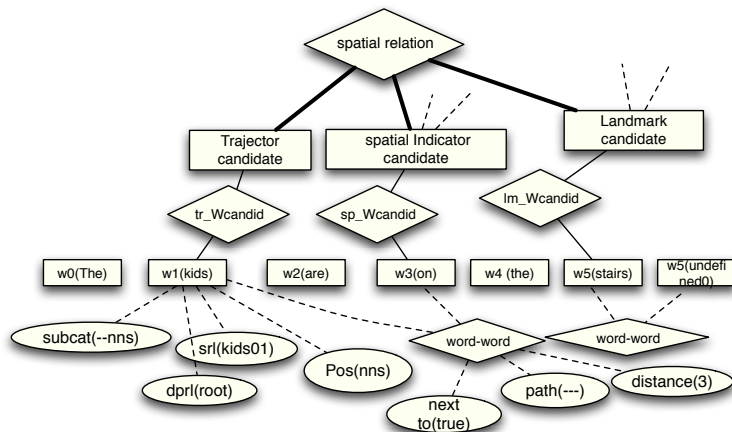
spatial relation

Trajector candidate

spatial Indicator candidate

Landmark candidate

tr_Wcandid

sp_Wcandid

lm_Wcandid

w0(The)

w1(kids)

w2(are)

w3(on)

w4 (the)

w5(stairs)

w5(undefined0)

subcat(--nns)

srl(kids01)

dprl(root)

Pos(nns)

word-word

word-word

next to(true)

path(---)

distance(3)